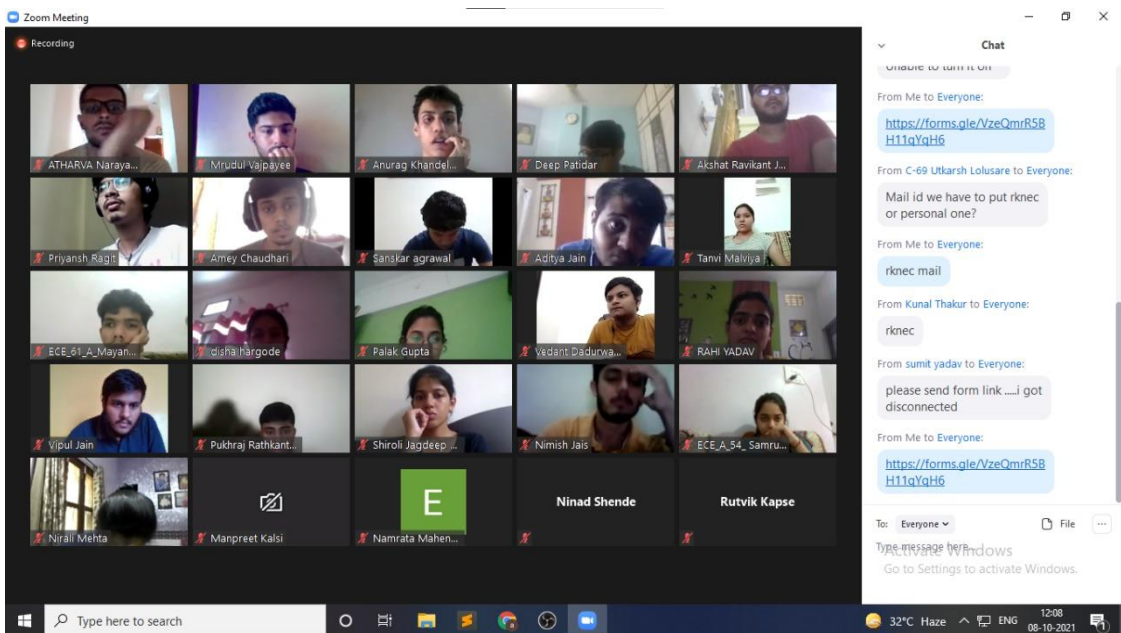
Zoom Meeting

Recording

ATHARVA Naraya...
Mrudul Vajpayee
Anurag Khandel...
Deep Patidar
Akshat Ravikant J...
Priyansh Ragit
Amey Chaudhari
Sanskar agrawal
Aditya Jain
Tanvi Malviya
ECE_61_A_Mayan...
disha hargode
Palak Gupta
Vedant Dadurwa...
RAHI YADAV
Vipul Jain
Pukhraj Rathkant...
Shiroli Jagdeep ...
Nimish Jais
ECE_A_54_ Samru...
Nirali Mehta
Manpreet Kalsi
E
Namrata Mahen...
Ninad Shende
Rutvik Kapse

Chat

Unable to turn it on

From Me to Everyone:
https://forms.gle/VzeQmrR5BH11qYqH6

From C-69 Utkarsh Lolusare to Everyone:
Mail id we have to put rknec or personal one?

From Me to Everyone:
rknec mail

From Kunal Thakur to Everyone:
rknec

From sumit yadav to Everyone:
please send form link .....i got disconnected

From Me to Everyone:
https://forms.gle/VzeQmrR5BH11qYqH6

To: Everyone
File
Type message here...
Activate Windows
Go to Settings to activate Windows.

Type here to search
32°C Haze
ENG
12:08
08-10-2021